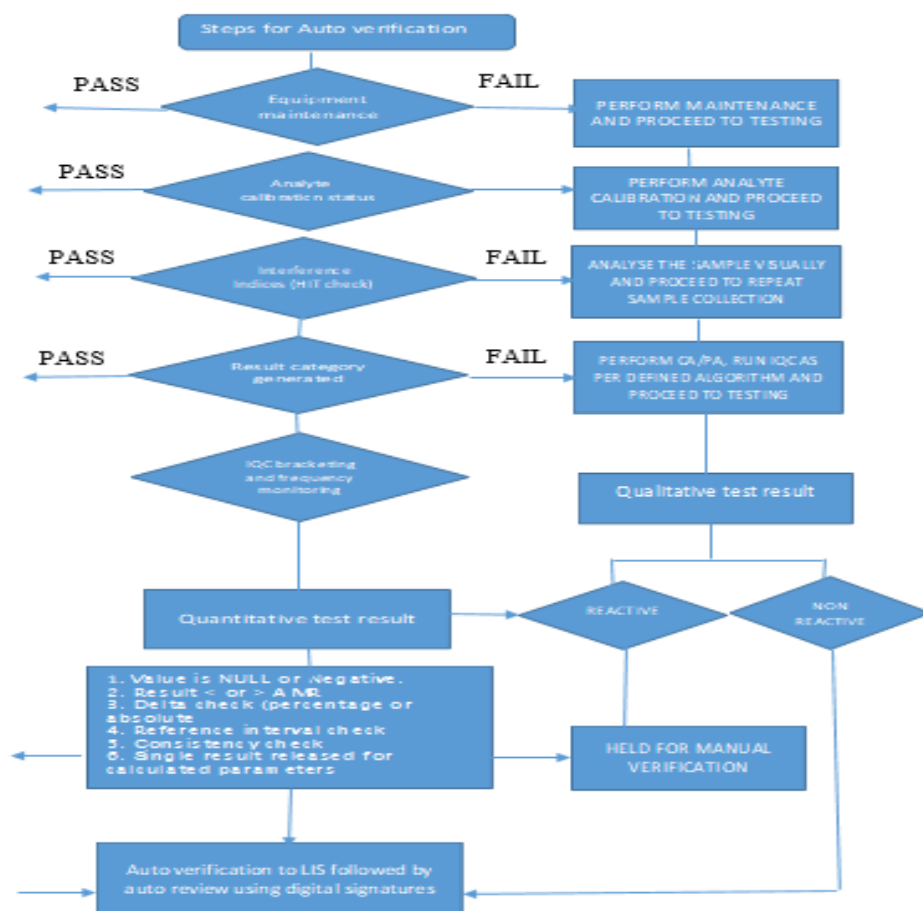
Steps for Auto verification

PASS

Equipment maintenance

FAIL

PERFORM MAINTENANCE AND PROCEED TO TESTING

PASS

Analyte calibration status

PERFORM ANALYTE CALIBRATION AND PROCEED TO TESTING

PASS

Interference Indices (HIT check)

FAIL

ANALYSE THE SAMPLE VISUALLY AND PROCEED TO REPEAT SAMPLE COLLECTION

PASS

Result category generated

FAIL

PERFORM CA/PA, RUN IQCAS PER DEFINED ALGORITHM AND PROCEED TO TESTING

IQC bracketing and frequency monitoring

Qualitative test result

Quantitative test result

REACTIVE

NON REACTIVE

1. Value is NULL or Negative.
2. Result < or > AMR
3. Delta check (percentage or absolute
4. Reference interval check
5. Consistency check
6. Single result released for calculated parameters

HELD FOR MANUAL VERIFICATION

Auto verification to LIS followed by auto review using digital signatures